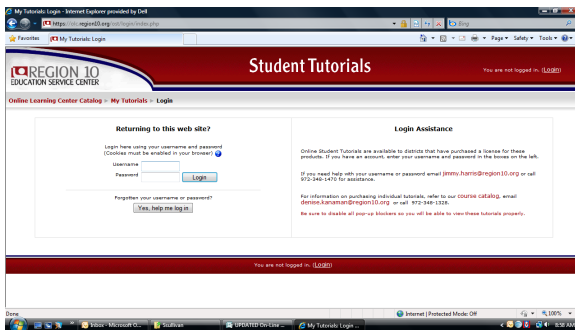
My Tutorials: Login - Internet Explorer provided by Dell

https://olc.region10.org/olc/login/index.php

Bing

Favorites

My Tutorials: Login

Page ▾ Safety ▾ Tools ▾

REGION 10 EDUCATION SERVICE CENTER

Student Tutorials

You are not logged in. (Login)

Online Learning Center Catalog ► My Tutorials ► Login

Returning to this web site?

Login here using your username and password (Cookies must be enabled in your browser)

Username

Password

Login

Forgotten your username or password?

Yes, help me log in

Login Assistance

Online Student Tutorials are available to districts that have purchased a license for these products. If you have an account, enter your username and password in the boxes on the left.

If you need help with your username or password email jimmy.harris@region10.org or call 972-348-1470 for assistance.

For information on purchasing individual tutorials, refer to our course catalog, email denise.kanaman@region10.org or call 972-348-1328.

Be sure to disable all pop-up blockers so you will able to view these tutorials properly.

You are not logged in. (Login)

Done

Internet | Protected Mode: Off

100%

Inbox - Microsoft O...

Scullivan

UPDATED On-Line ...

My Tutorials: Login ...

8:38 AM